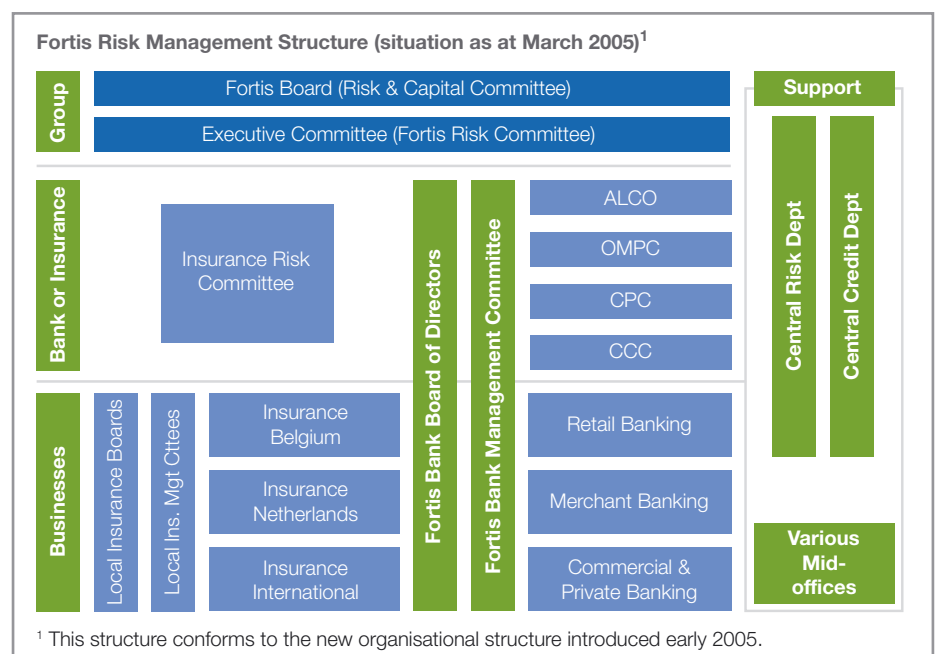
Fortis Risk Management Structure (situation as at March 2005)$^1$

Group

Fortis Board (Risk & Capital Committee)

Executive Committee (Fortis Risk Committee)

Support

Bank or Insurance

Insurance Risk Committee

Fortis Bank Board of Directors

Fortis Bank Management Committee

ALCO

OMPC

CPC

CCC

Central Risk Dept

Central Credit Dept

Businesses

Local Insurance Boards

Local Ins. Mgt Cttees

Insurance Belgium

Insurance Netherlands

Insurance International

Retail Banking

Merchant Banking

Commercial & Private Banking

Various Mid-offices

$^1$ This structure conforms to the new organisational structure introduced early 2005.